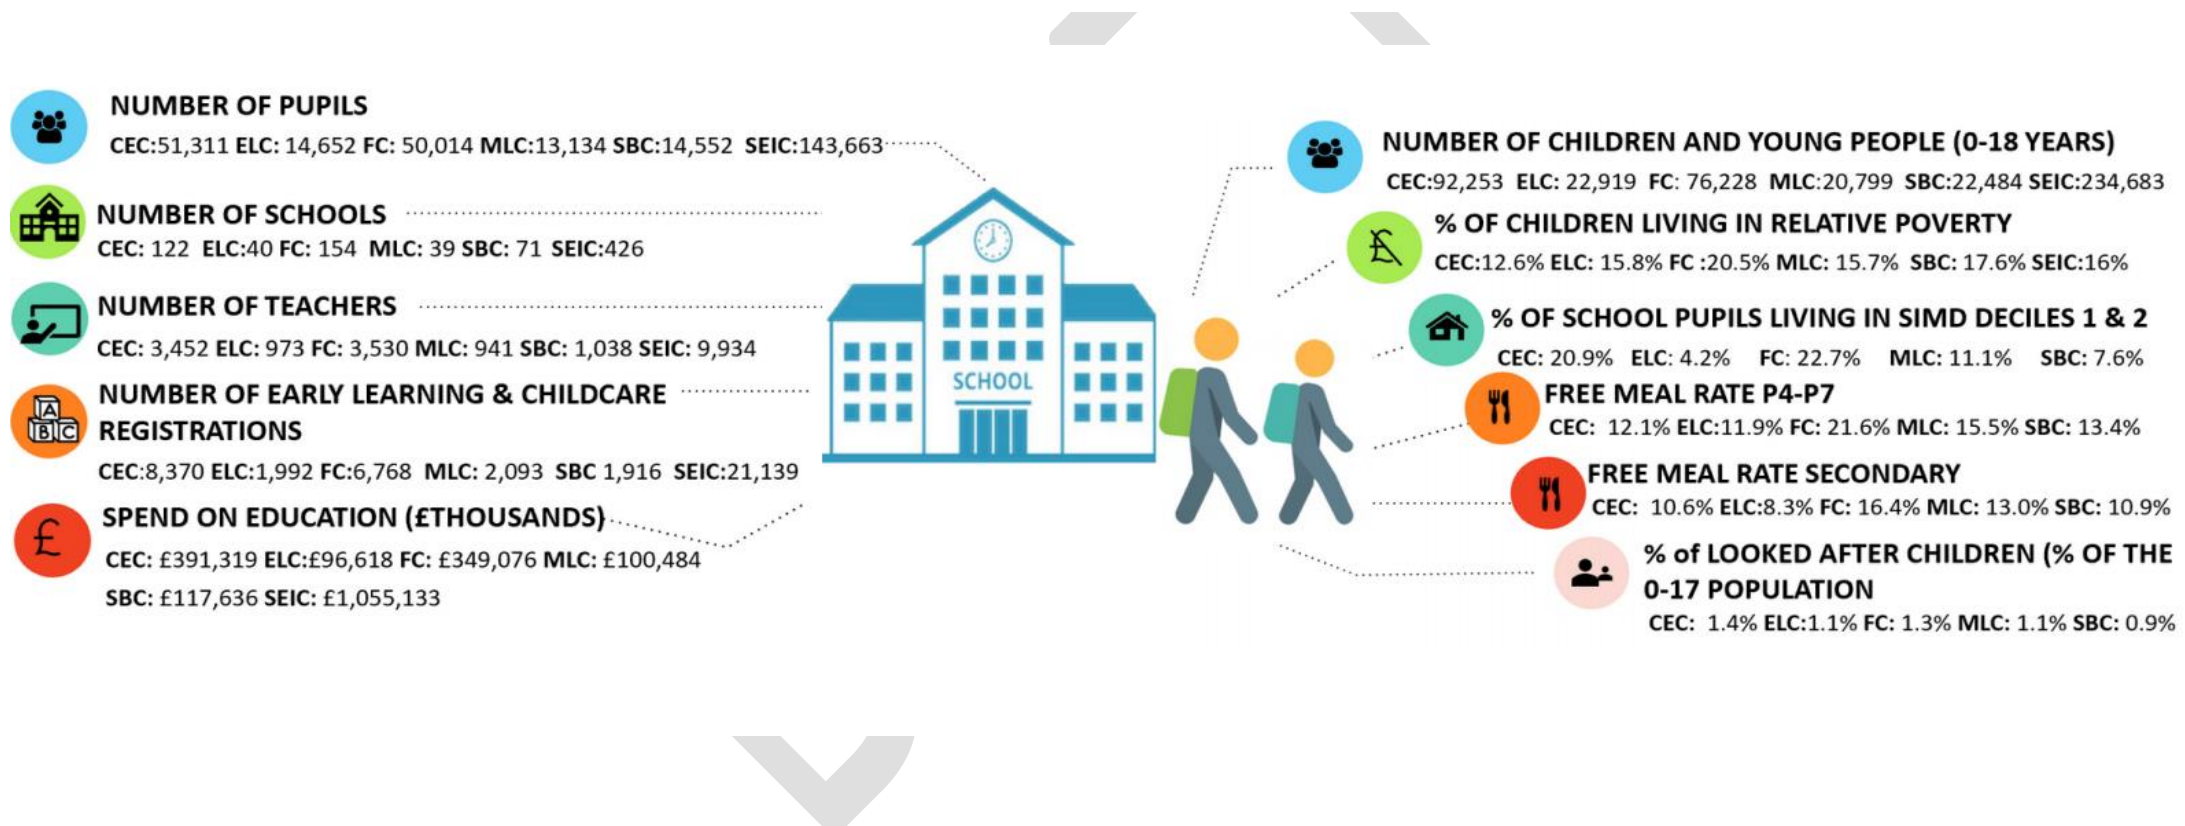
NUMBER OF PUPILS
CEC:51,311 ELC: 14,652 FC: 50,014 MLC:13,134 SBC:14,552 SEIC:143,663

NUMBER OF SCHOOLS
CEC: 122 ELC:40 FC: 154 MLC: 39 SBC: 71 SEIC:426

NUMBER OF TEACHERS
CEC: 3,452 ELC: 973 FC: 3,530 MLC: 941 SBC: 1,038 SEIC: 9,934

NUMBER OF EARLY LEARNING & CHILDCARE REGISTRATIONS
CEC:8,370 ELC:1,992 FC:6,768 MLC: 2,093 SBC 1,916 SEIC:21,139

SPEND ON EDUCATION (£THOUSANDS)
CEC: £391,319 ELC:£96,618 FC: £349,076 MLC: £100,484 SBC: £117,636 SEIC: £1,055,133

SCHOOL

NUMBER OF CHILDREN AND YOUNG PEOPLE (0-18 YEARS)
CEC:92,253 ELC: 22,919 FC: 76,228 MLC:20,799 SBC:22,484 SEIC:234,683

% OF CHILDREN LIVING IN RELATIVE POVERTY
CEC:12.6% ELC: 15.8% FC :20.5% MLC: 15.7% SBC: 17.6% SEIC:16%

% OF SCHOOL PUPILS LIVING IN SIMD DECILES 1 & 2
CEC: 20.9% ELC: 4.2% FC: 22.7% MLC: 11.1% SBC: 7.6%

FREE MEAL RATE P4-P7
CEC: 12.1% ELC:11.9% FC: 21.6% MLC: 15.5% SBC: 13.4%

FREE MEAL RATE SECONDARY
CEC: 10.6% ELC:8.3% FC: 16.4% MLC: 13.0% SBC: 10.9%

% of LOOKED AFTER CHILDREN (% OF THE 0-17 POPULATION
CEC: 1.4% ELC:1.1% FC: 1.3% MLC: 1.1% SBC: 0.9%